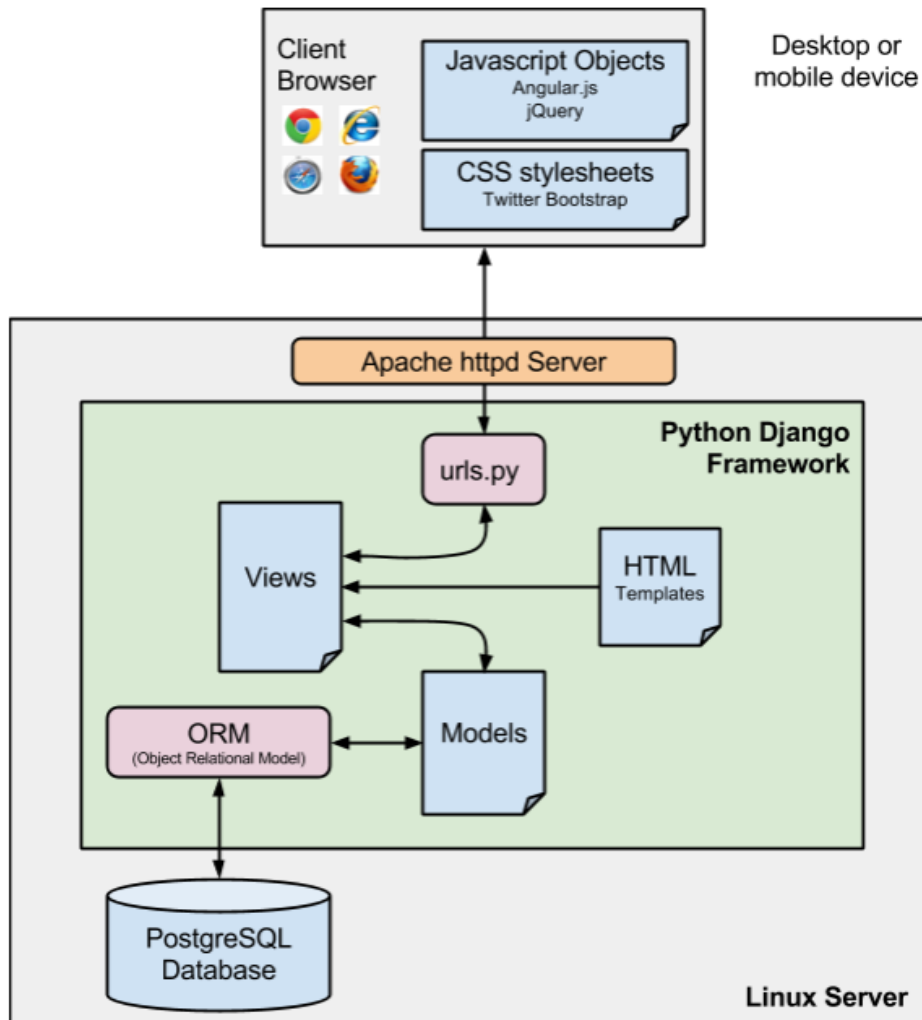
Client Browser

Javascript Objects
Angular.js
jQuery

CSS stylesheets
Twitter Bootstrap

Desktop or mobile device

Apache httpd Server

Python Django Framework

urls.py

Views

HTML
Templates

ORM
(Object Relational Model)

Models

PostgreSQL Database

Linux Server